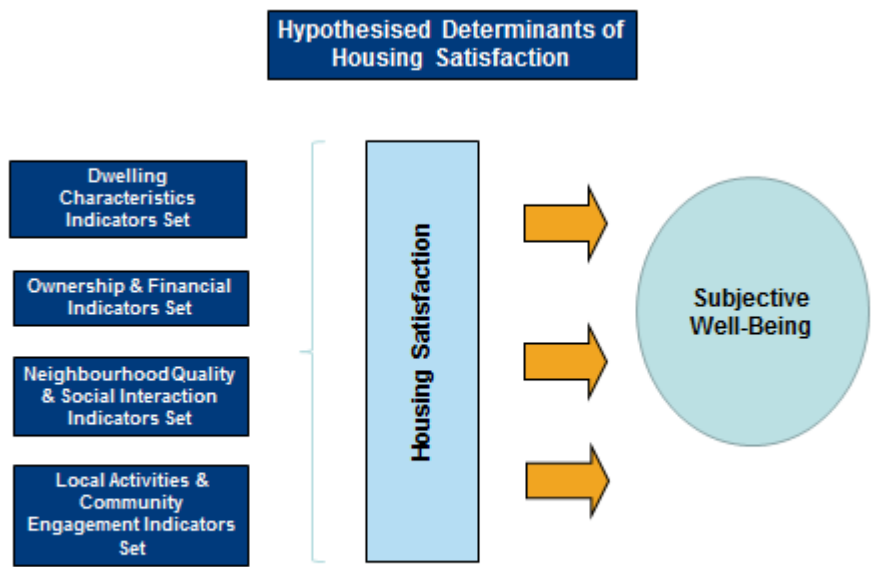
Hypothesised Determinants of Housing Satisfaction

Dwelling Characteristics Indicators Set

Ownership & Financial Indicators Set

Neighbourhood Quality & Social Interaction Indicators Set

Local Activities & Community Engagement Indicators Set

Housing Satisfaction

Subjective Well-Being